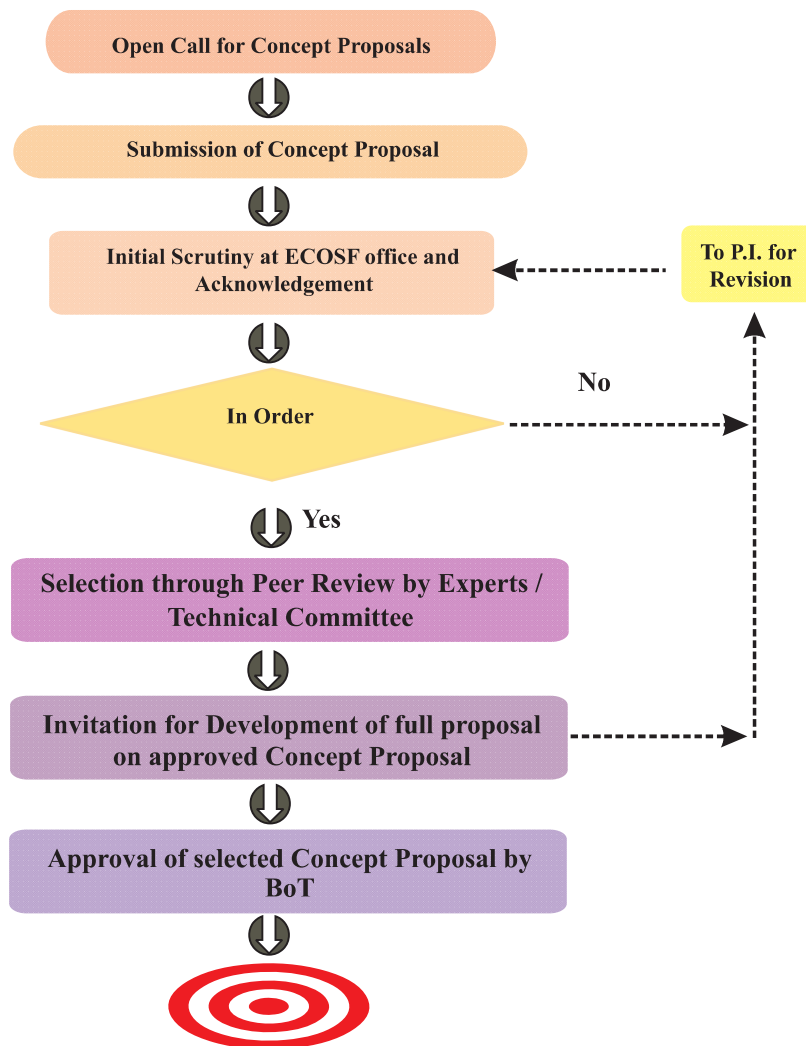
Open Call for Concept Proposals

Submission of Concept Proposal

Initial Scrutiny at ECOSF office and Acknowledgement

To P.I. for Revision

No

In Order

Yes

Selection through Peer Review by Experts / Technical Committee

Invitation for Development of full proposal on approved Concept Proposal

Approval of selected Concept Proposal by BoT